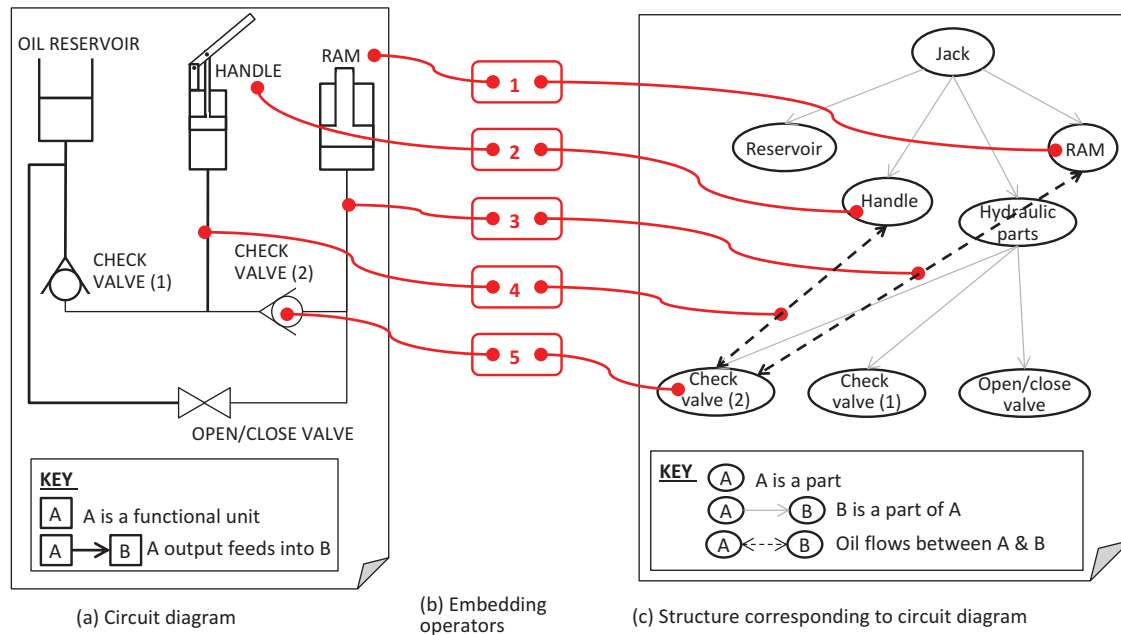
OIL RESERVOIR

HANDLE

RAM

CHECK VALVE (1)

CHECK VALVE (2)

OPEN/CLOSE VALVE

KEY

A

A is a functional unit

A

B

A output feeds into B

(a) Circuit diagram

1

2

3

4

5

(b) Embedding operators

Jack

Reservoir

RAM

Handle

Hydraulic parts

Check valve (2)

Check valve (1)

Open/close valve

KEY

A

A is a part

A

B

B is a part of A

A

B

Oil flows between A & B

(c) Structure corresponding to circuit diagram